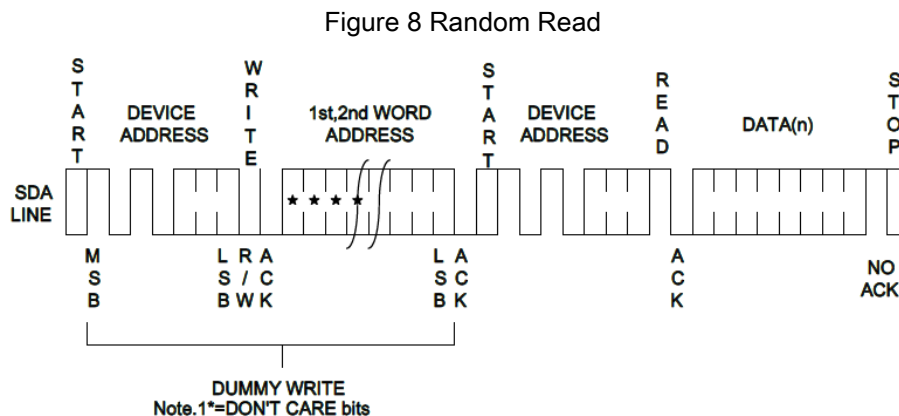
Figure 8 Random Read

START

DEVICE ADDRESS

WRITE

1st,2nd WORD ADDRESS

START

DEVICE ADDRESS

READ

DATA(n)

STOP

SDA LINE

* * * *

MSB

LSB

R/W

ACK

LSB

ACK

ACK

NO ACK

DUMMY WRITE
Note.1*=DON'T CARE bits